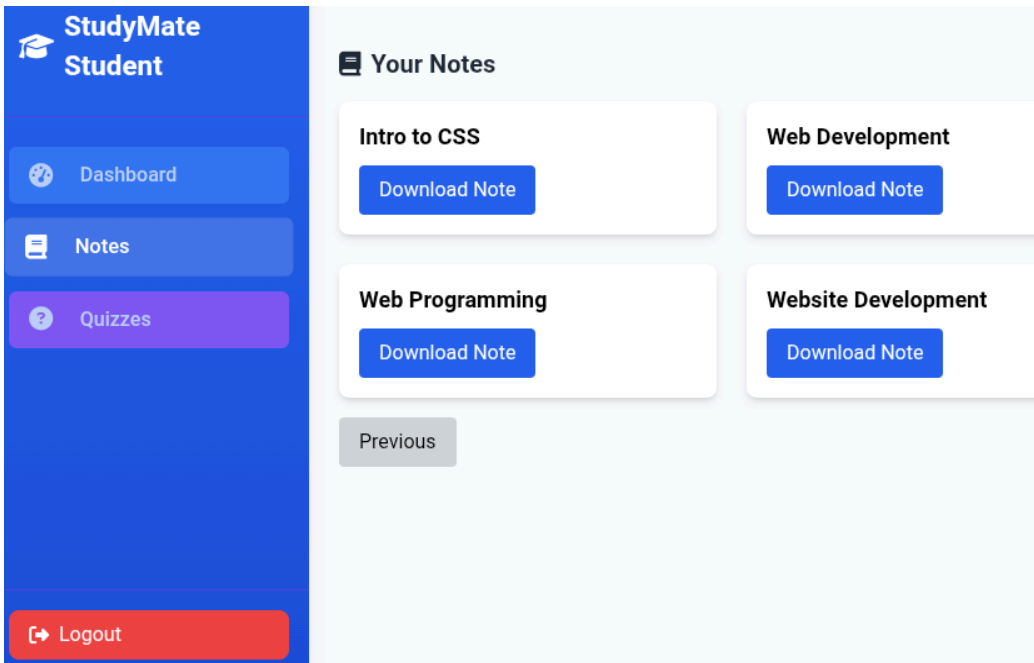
StudyMate Student

Dashboard

Notes

Quizzes

Logout

Your Notes

Intro to CSS

Download Note

Web Development

Download Note

Web Programming

Download Note

Website Development

Download Note

Previous